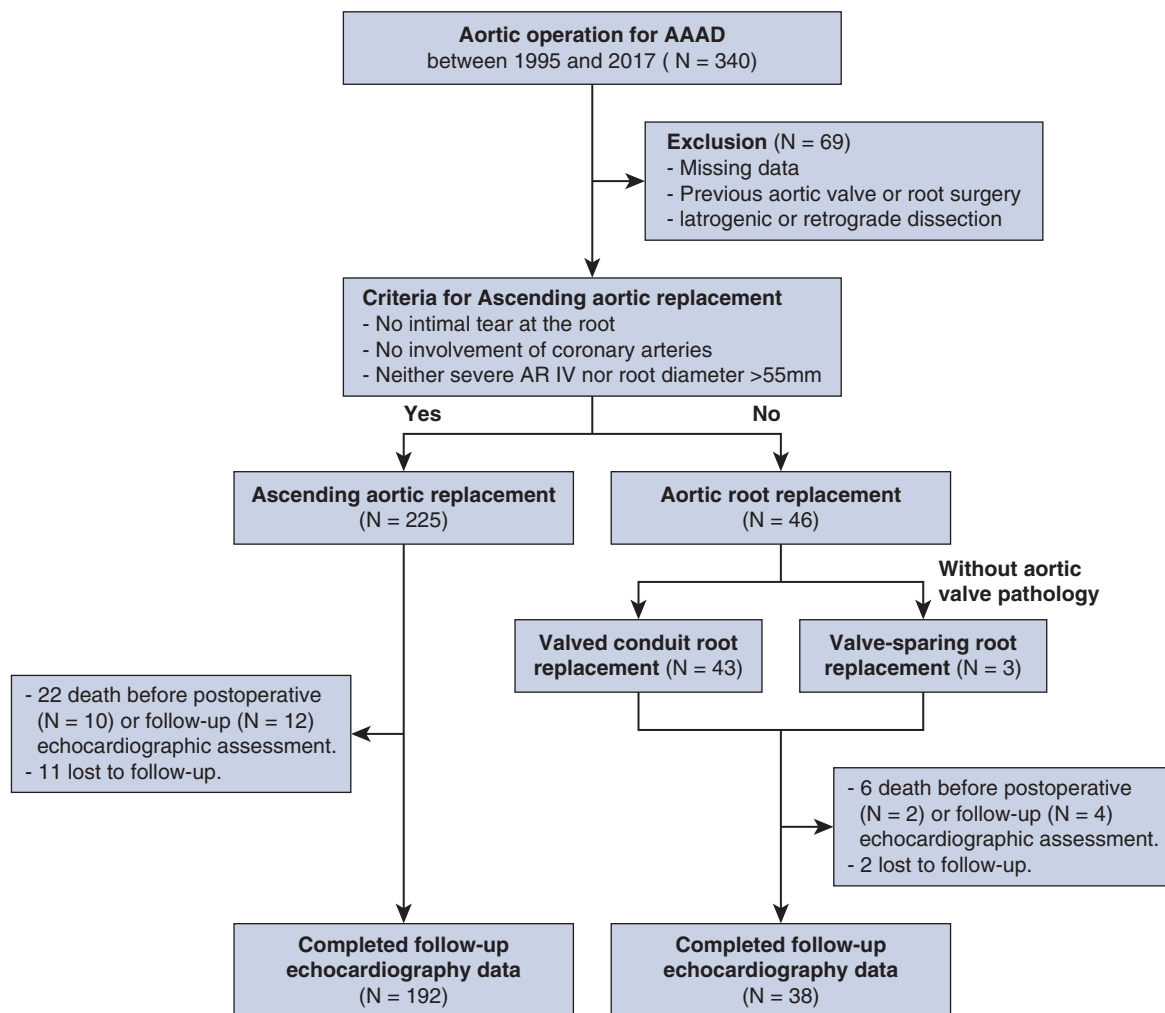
Aortic operation for AAAD
between 1995 and 2017 ( N = 340)

Exclusion (N = 69)
- Missing data
- Previous aortic valve or root surgery
- Iatrogenic or retrograde dissection

Criteria for Ascending aortic replacement
- No intimal tear at the root
- No involvement of coronary arteries
- Neither severe AR IV nor root diameter >55mm

Yes

No

Ascending aortic replacement
(N = 225)

Aortic root replacement
(N = 46)

Without aortic valve pathology

Valved conduit root replacement (N = 43)

Valve-sparing root replacement (N = 3)

- 22 death before postoperative (N = 10) or follow-up (N = 12) echocardiographic assessment.
- 11 lost to follow-up.

- 6 death before postoperative (N = 2) or follow-up (N = 4) echocardiographic assessment.
- 2 lost to follow-up.

Completed follow-up echocardiography data
(N = 192)

Completed follow-up echocardiography data
(N = 38)